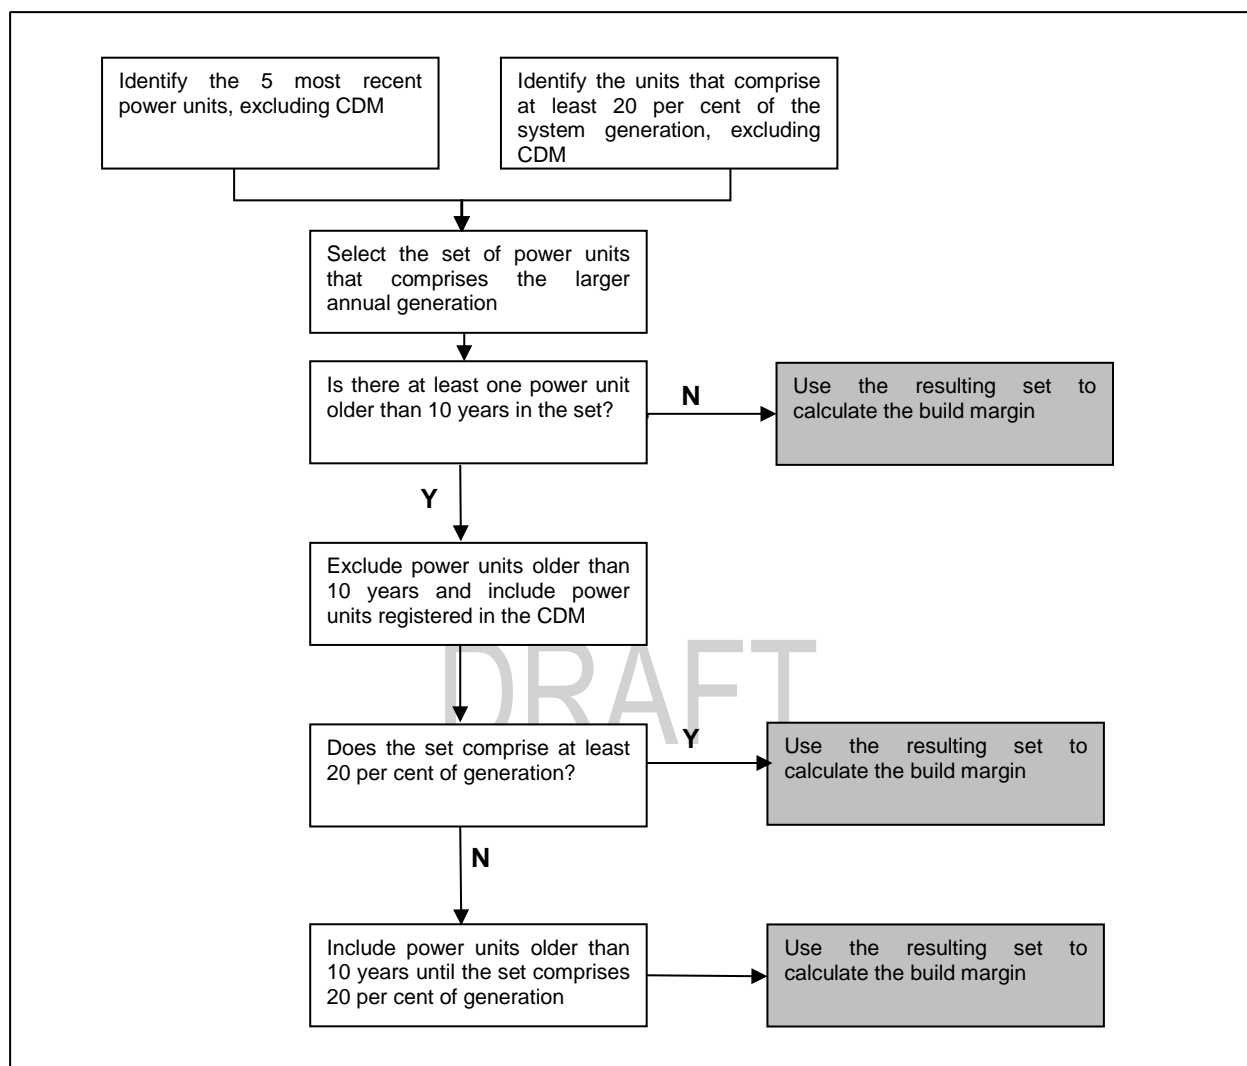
Identify the 5 most recent power units, excluding CDM

Identify the units that comprise at least 20 per cent of the system generation, excluding CDM

Select the set of power units that comprises the larger annual generation

Is there at least one power unit older than 10 years in the set?

N

Use the resulting set to calculate the build margin

Y

Exclude power units older than 10 years and include power units registered in the CDM

DRAFT

Does the set comprise at least 20 per cent of generation?

Y

Use the resulting set to calculate the build margin

N

Include power units older than 10 years until the set comprises 20 per cent of generation

Use the resulting set to calculate the build margin